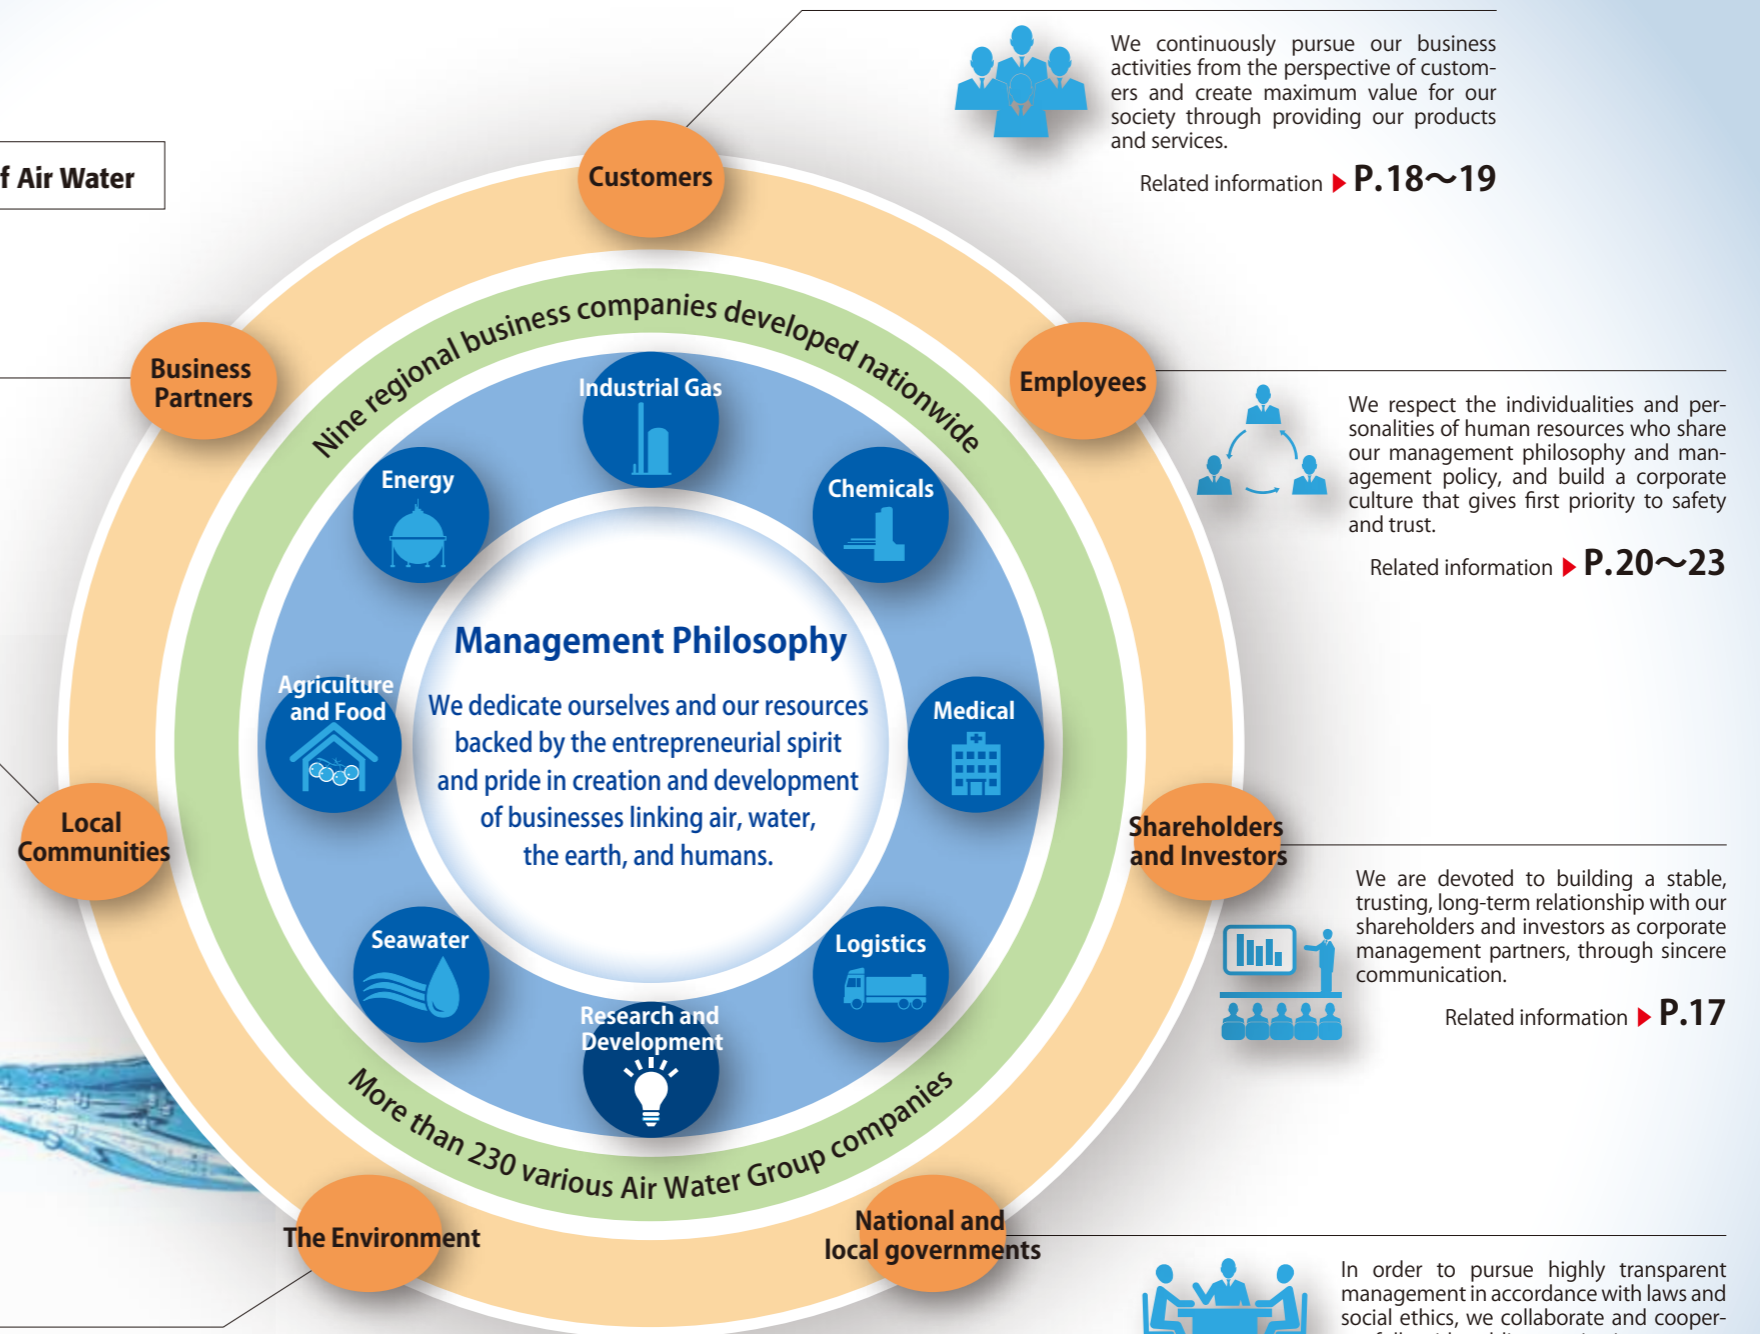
f Air Water

Customers

We continuously pursue our business activities from the perspective of customers and create maximum value for our society through providing our products and services.

Related information ▶ P.18～19

Business Partners

Employees

We respect the individualities and personalities of human resources who share our management philosophy and management policy, and build a corporate culture that gives first priority to safety and trust.

Related information ▶ P.20～23

Nine regional business companies developed nationwide

Industrial Gas

Energy

Chemicals

Management Philosophy

We dedicate ourselves and our resources backed by the entrepreneurial spirit and pride in creation and development of businesses linking air, water, the earth, and humans.

Agriculture and Food

Medical

Local Communities

Shareholders and Investors

We are devoted to building a stable, trusting, long-term relationship with our shareholders and investors as corporate management partners, through sincere communication.

Related information ▶ P.17

Seawater

Logistics

Research and Development

More than 230 various Air Water Group companies

The Environment

National and local governments

In order to pursue highly transparent management in accordance with laws and social ethics, we collaborate and cooper-